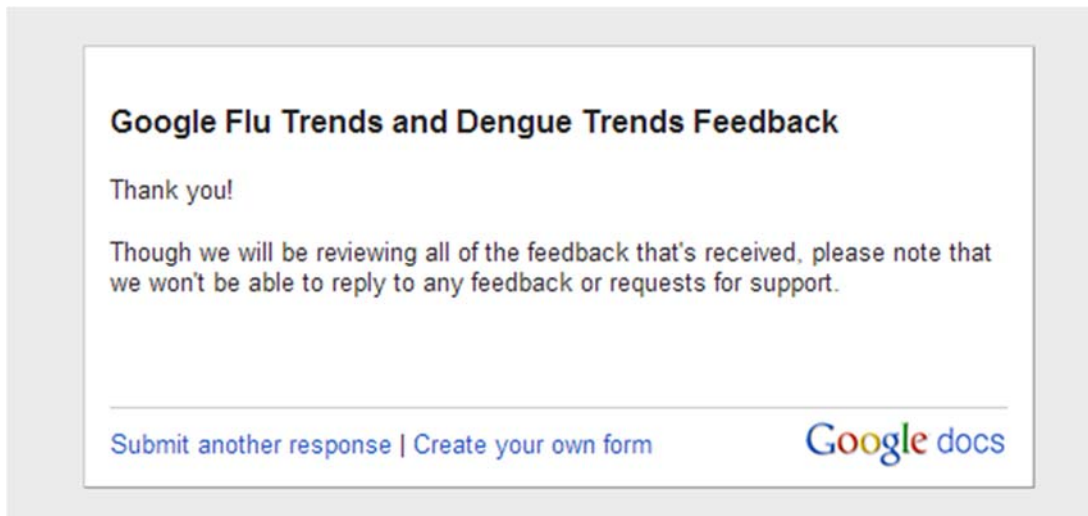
Google Flu Trends and Dengue Trends Feedback

Thank you!

Though we will be reviewing all of the feedback that's received, please note that we won't be able to reply to any feedback or requests for support.

Submit another response | Create your own form

Google docs